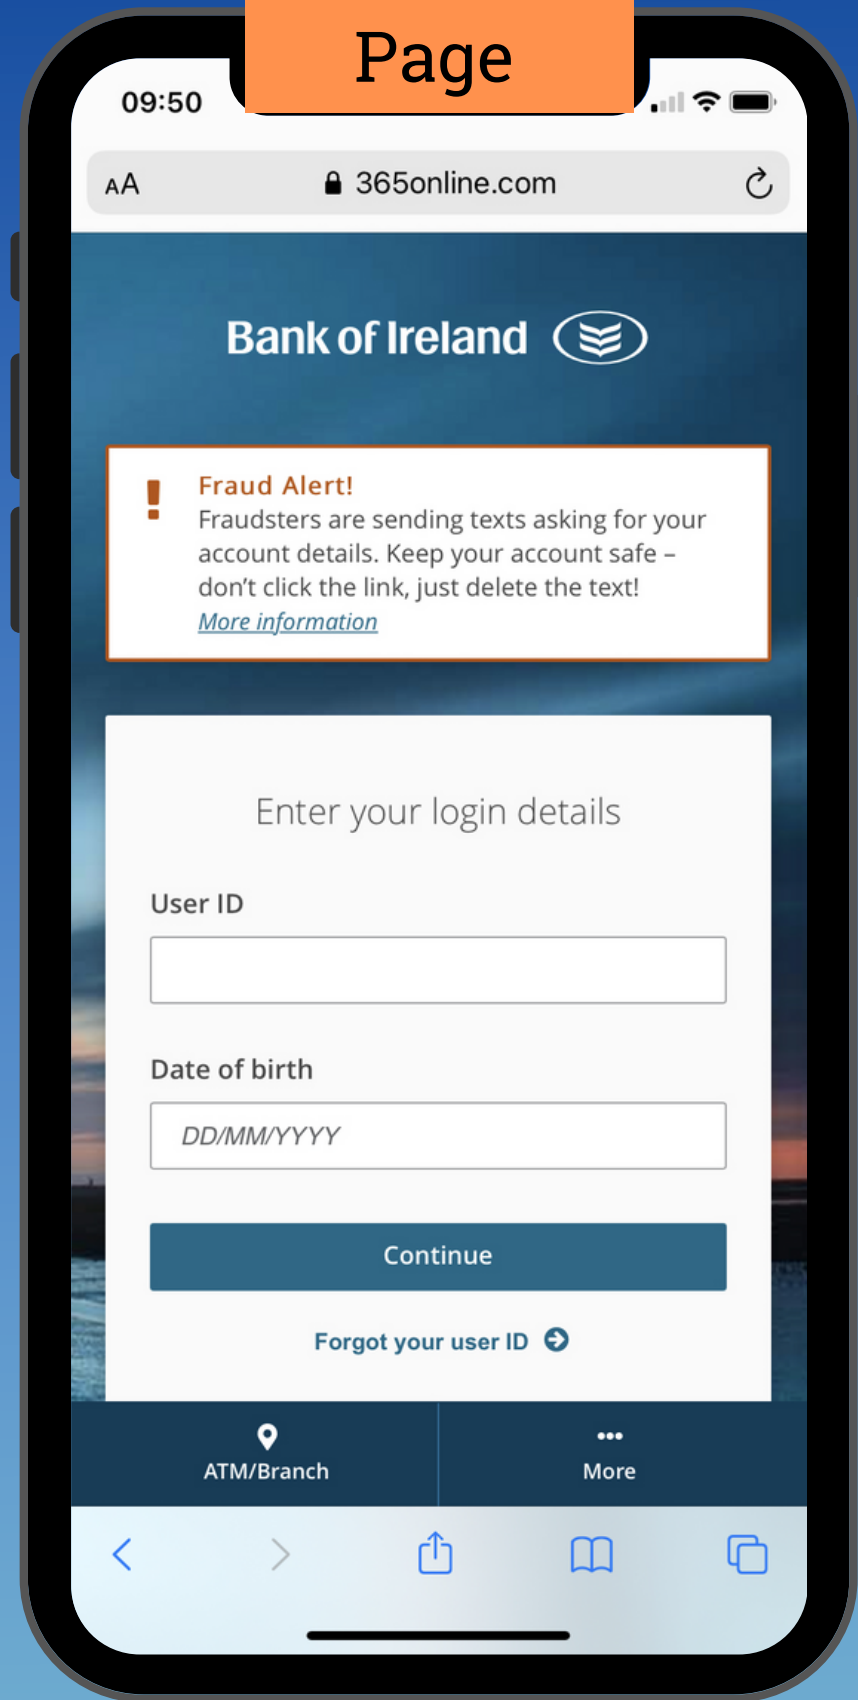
Page

09:50

AA 365online.com

Bank of Ireland

Fraud Alert!
Fraudsters are sending texts asking for your account details. Keep your account safe – don't click the link, just delete the text!
More information

Enter your login details

User ID

Date of birth

DD/MM/YYYY

Continue

Forgot your user ID

ATM/Branch

More